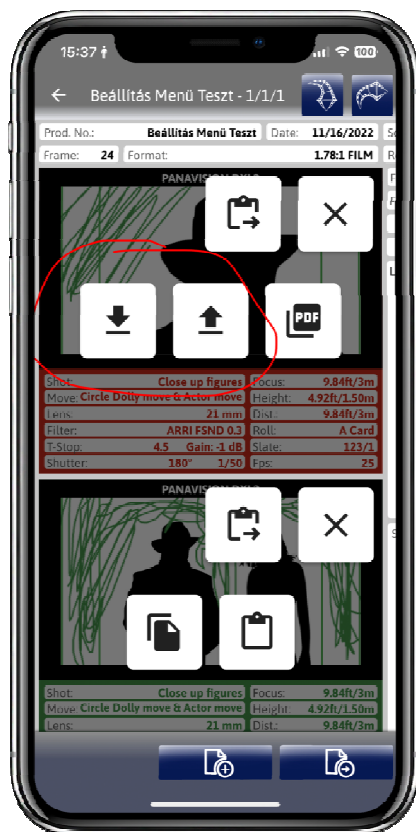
15:37

100

Beállítás Menü Teszt - 1/1/1

| Prod. No.: | Beállítás Menü Teszt | Date: | 11/16/2022 |
|---|---|---|---|
| Frame: | 24 | Format: | 1.78:1 FILM |

PANAVISION DXL2

PDF

| Shot: | Close up figures | Focus: | 9.84ft/3m |
|---|---|---|---|
| Move: | Circle Dolly move & Actor move | Height: | 4.92ft/1.50m |
| Lens: | 21 mm | Dist.: | 9.84ft/3m |
| Filter: | ARRI FSND 0.3 | Roll: | A Card |
| T-Stop: | 4.5 Gain: -1 dB | Slate: | 123/1 |
| Shutter: | 180° 1/50 | Fps: | 25 |

PANAVISION DXL2

| Shot: | Close up figures | Focus: | 9.84ft/3m |
|---|---|---|---|
| Move: | Circle Dolly move & Actor move | Height: | 4.92ft/1.50m |
| Lens: | 21 mm | Dist.: | 9.84ft/3m |